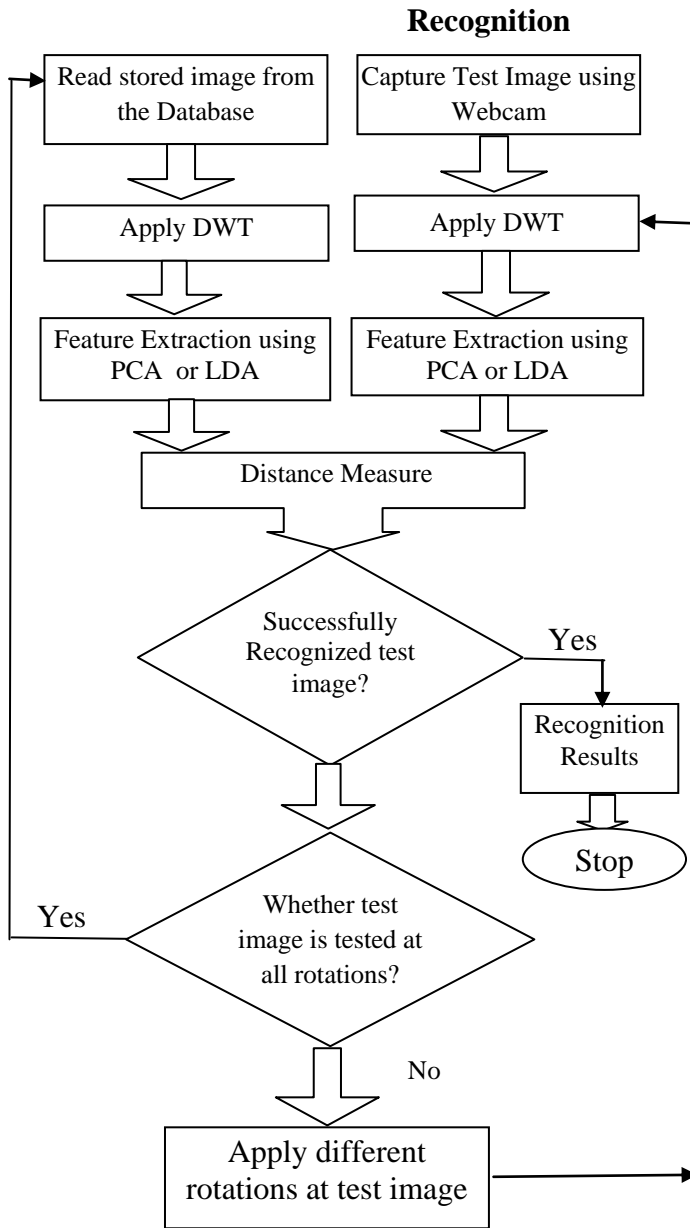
Recognition

Read stored image from the Database

Capture Test Image using Webcam

Apply DWT

Apply DWT

Feature Extraction using PCA or LDA

Feature Extraction using PCA or LDA

Distance Measure

Successfully Recognized test image?

Yes

Recognition Results

Stop

Yes

Whether test image is tested at all rotations?

No

Apply different rotations at test image